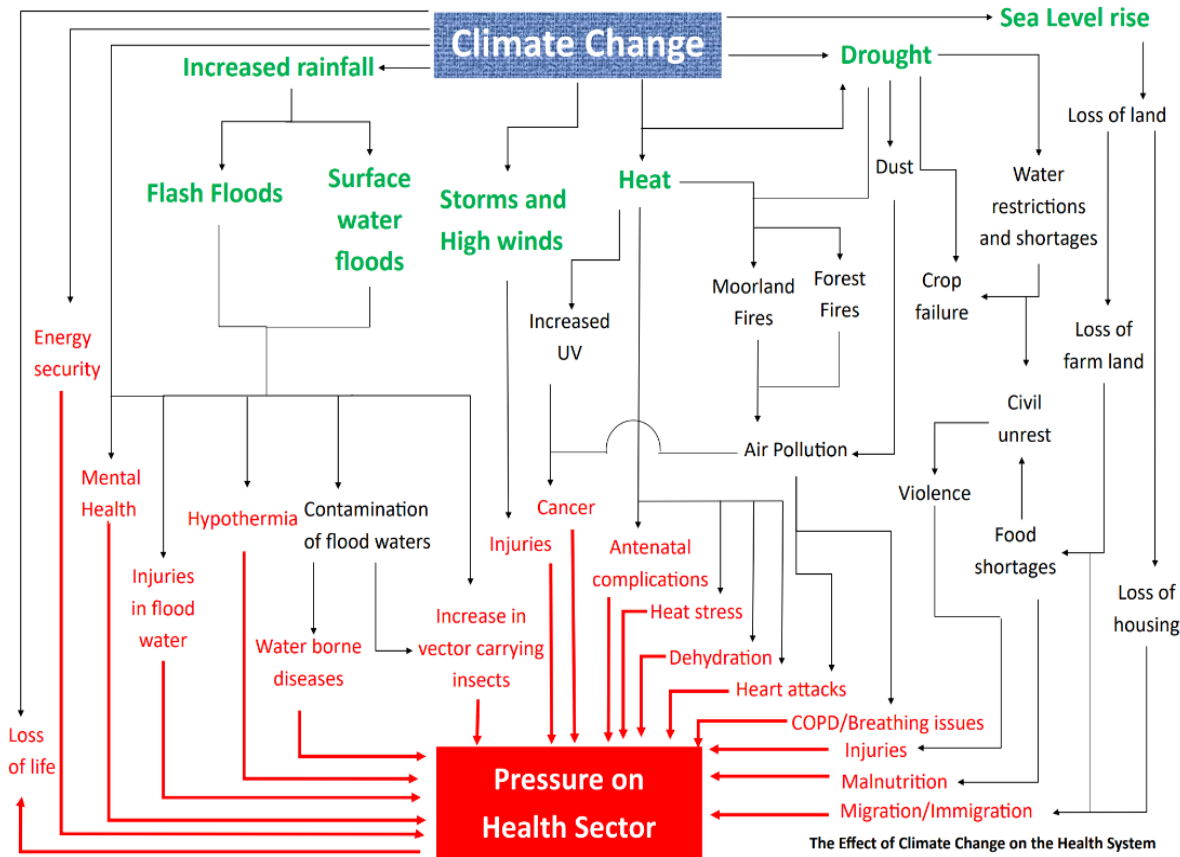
Climate Change

Sea Level rise

Increased rainfall

Drought

Loss of land

Flash Floods

Surface water floods

Storms and High winds

Heat

Dust

Water restrictions and shortages

Crop failure

Moorland Fires

Forest Fires

Increased UV

Loss of farm land

Energy security

Civil unrest

Air Pollution

Violence

Mental Health

Hypothermia

Contamination of flood waters

Cancer

Injuries

Antenatal complications

Food shortages

Injuries in flood water

Loss of housing

Increase in vector carrying insects

Heat stress

Water borne diseases

Dehydration

Heart attacks

COPD/Breathing issues

Loss of life

Injuries

Pressure on Health Sector

Malnutrition

Migration/Immigration

The Effect of Climate Change on the Health System